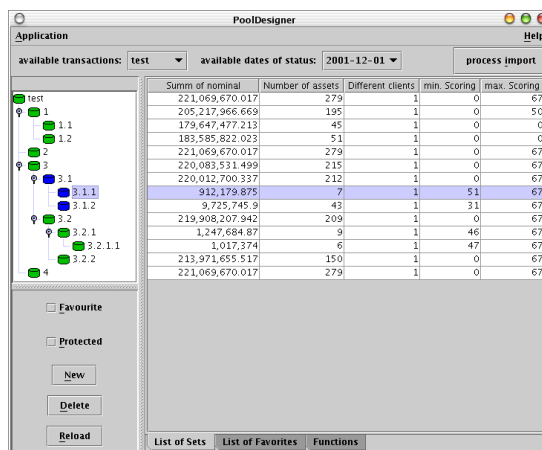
PoolDesigner

Application

Help

available transactions: test

available dates of status: 2001-12-01

process import

test
1
1.1
1.2
2
3
3.1
3.1.1
3.1.2
3.2
3.2.1
3.2.1.1
3.2.2
4

| Summ of nominal | Number of assets | Different clients | min. Scoring | max. Scoring |
|---|---|---|---|---|
| 221,069,670.017 | 279 | 1 | 0 | 67 |
| 205,217,966.669 | 195 | 1 | 0 | 50 |
| 179,647,477.213 | 45 | 1 | 0 | 0 |
| 183,585,822.023 | 51 | 1 | 0 | 0 |
| 221,069,670.017 | 279 | 1 | 0 | 67 |
| 220,083,531.499 | 215 | 1 | 0 | 67 |
| 220,012,700.337 | 212 | 1 | 0 | 67 |
| 912,179.875 | 7 | 1 | 51 | 67 |
| 9,725,745.9 | 43 | 1 | 31 | 67 |
| 219,908,207.942 | 209 | 1 | 0 | 67 |
| 1,247,684.87 | 9 | 1 | 46 | 67 |
| 1,017,374 | 6 | 1 | 47 | 67 |
| 213,971,655.517 | 150 | 1 | 0 | 67 |
| 221,069,670.017 | 279 | 1 | 0 | 67 |

Favourite

Protected

New

Delete

Reload

List of Sets

List of Favorites

Functions